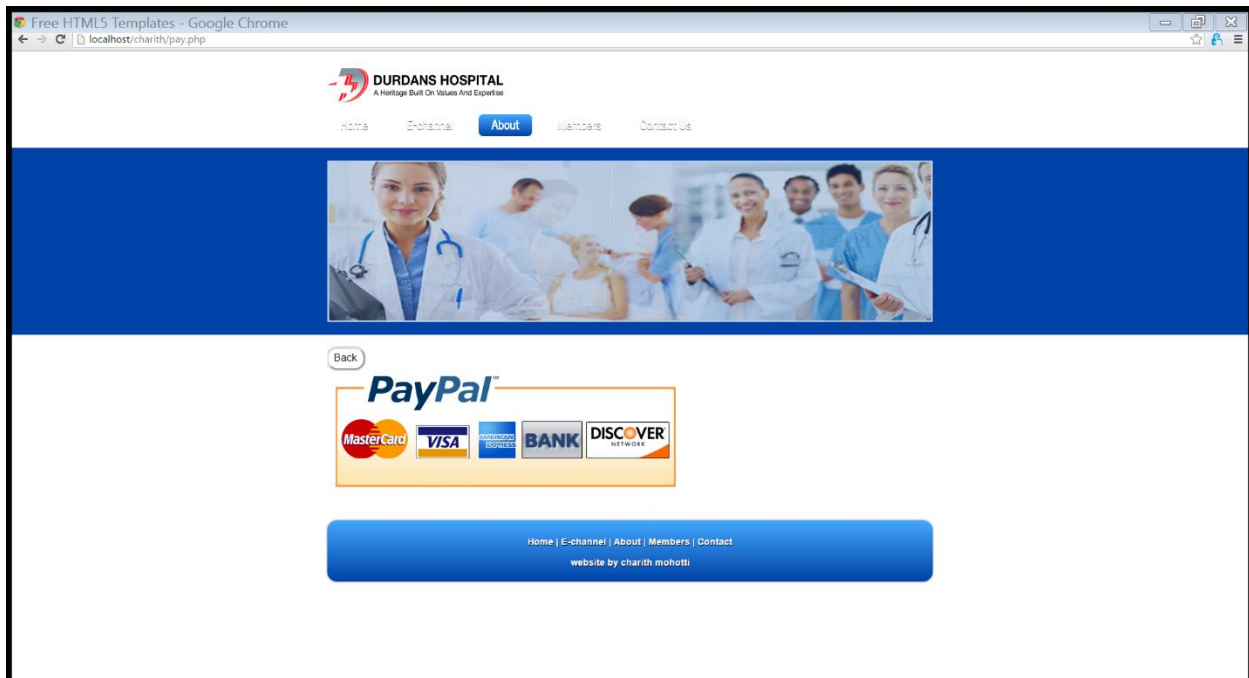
Free HTML5 Templates - Google Chrome
localhost/charith/pay.php

DURDANS HOSPITAL
A Heritage Built On Values And Expertise

Home E-channel About Members Contact Us

Back

PayPal

MasterCard VISA AMERICAN EXPRESS BANK DISCOVER NETWORK

Home | E-channel | About | Members | Contact
website by charith mohotti